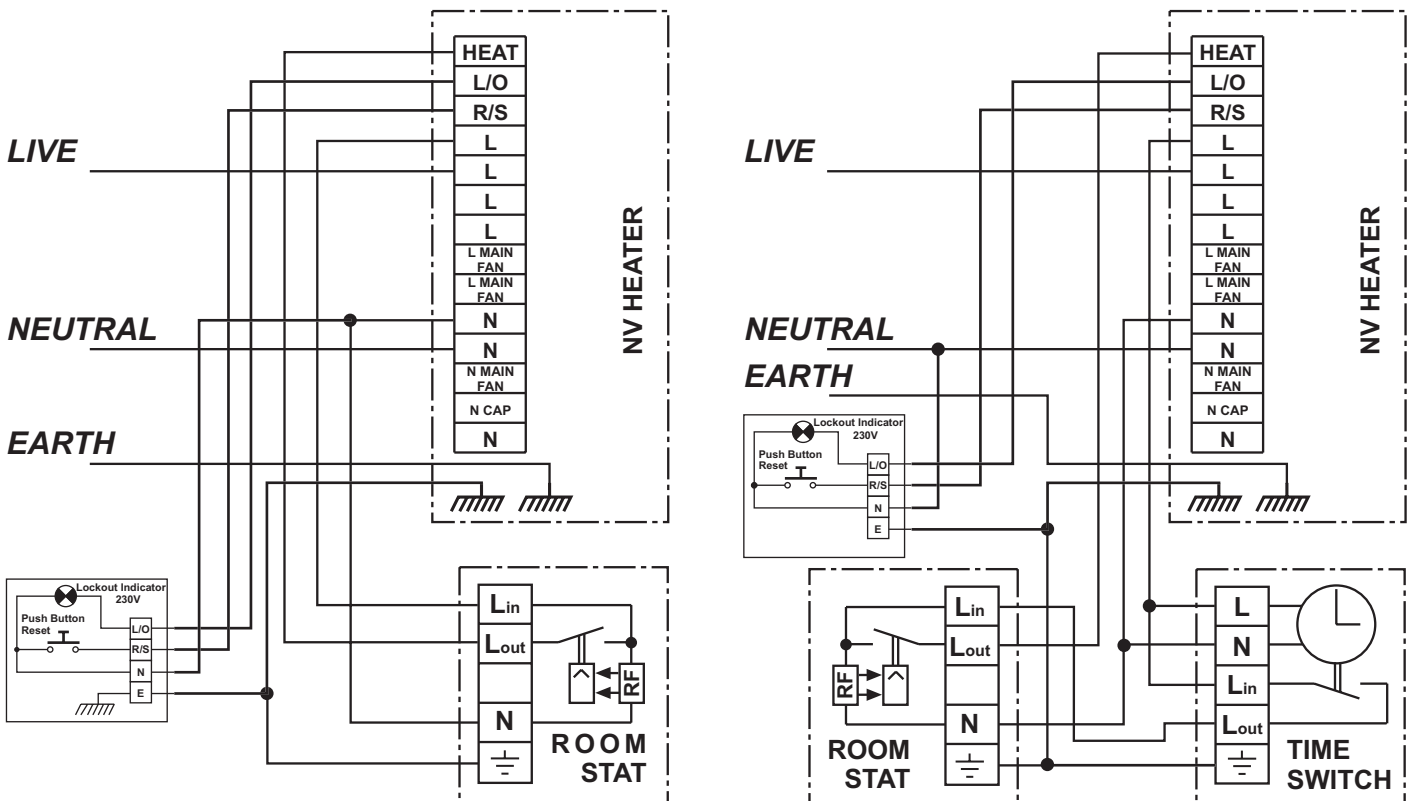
HEAT
L/O
R/S
L
L
L
L
L MAIN FAN
L MAIN FAN
N
N
N MAIN FAN
N CAP
N

NV HEATER

LIVE
NEUTRAL
EARTH

Lockout Indicator 230V
Push Button Reset
L/O
R/S
N
E

$L_{in}$
$L_{out}$
N
RF
ROOM STAT

HEAT
L/O
R/S
L
L
L
L
L MAIN FAN
L MAIN FAN
N
N
N MAIN FAN
N CAP
N

NV HEATER

LIVE
NEUTRAL
EARTH

Lockout Indicator 230V
Push Button Reset
L/O
R/S
N
E

$L_{in}$
$L_{out}$
N
RF
ROOM STAT

L
N
$L_{in}$
$L_{out}$
TIME SWITCH